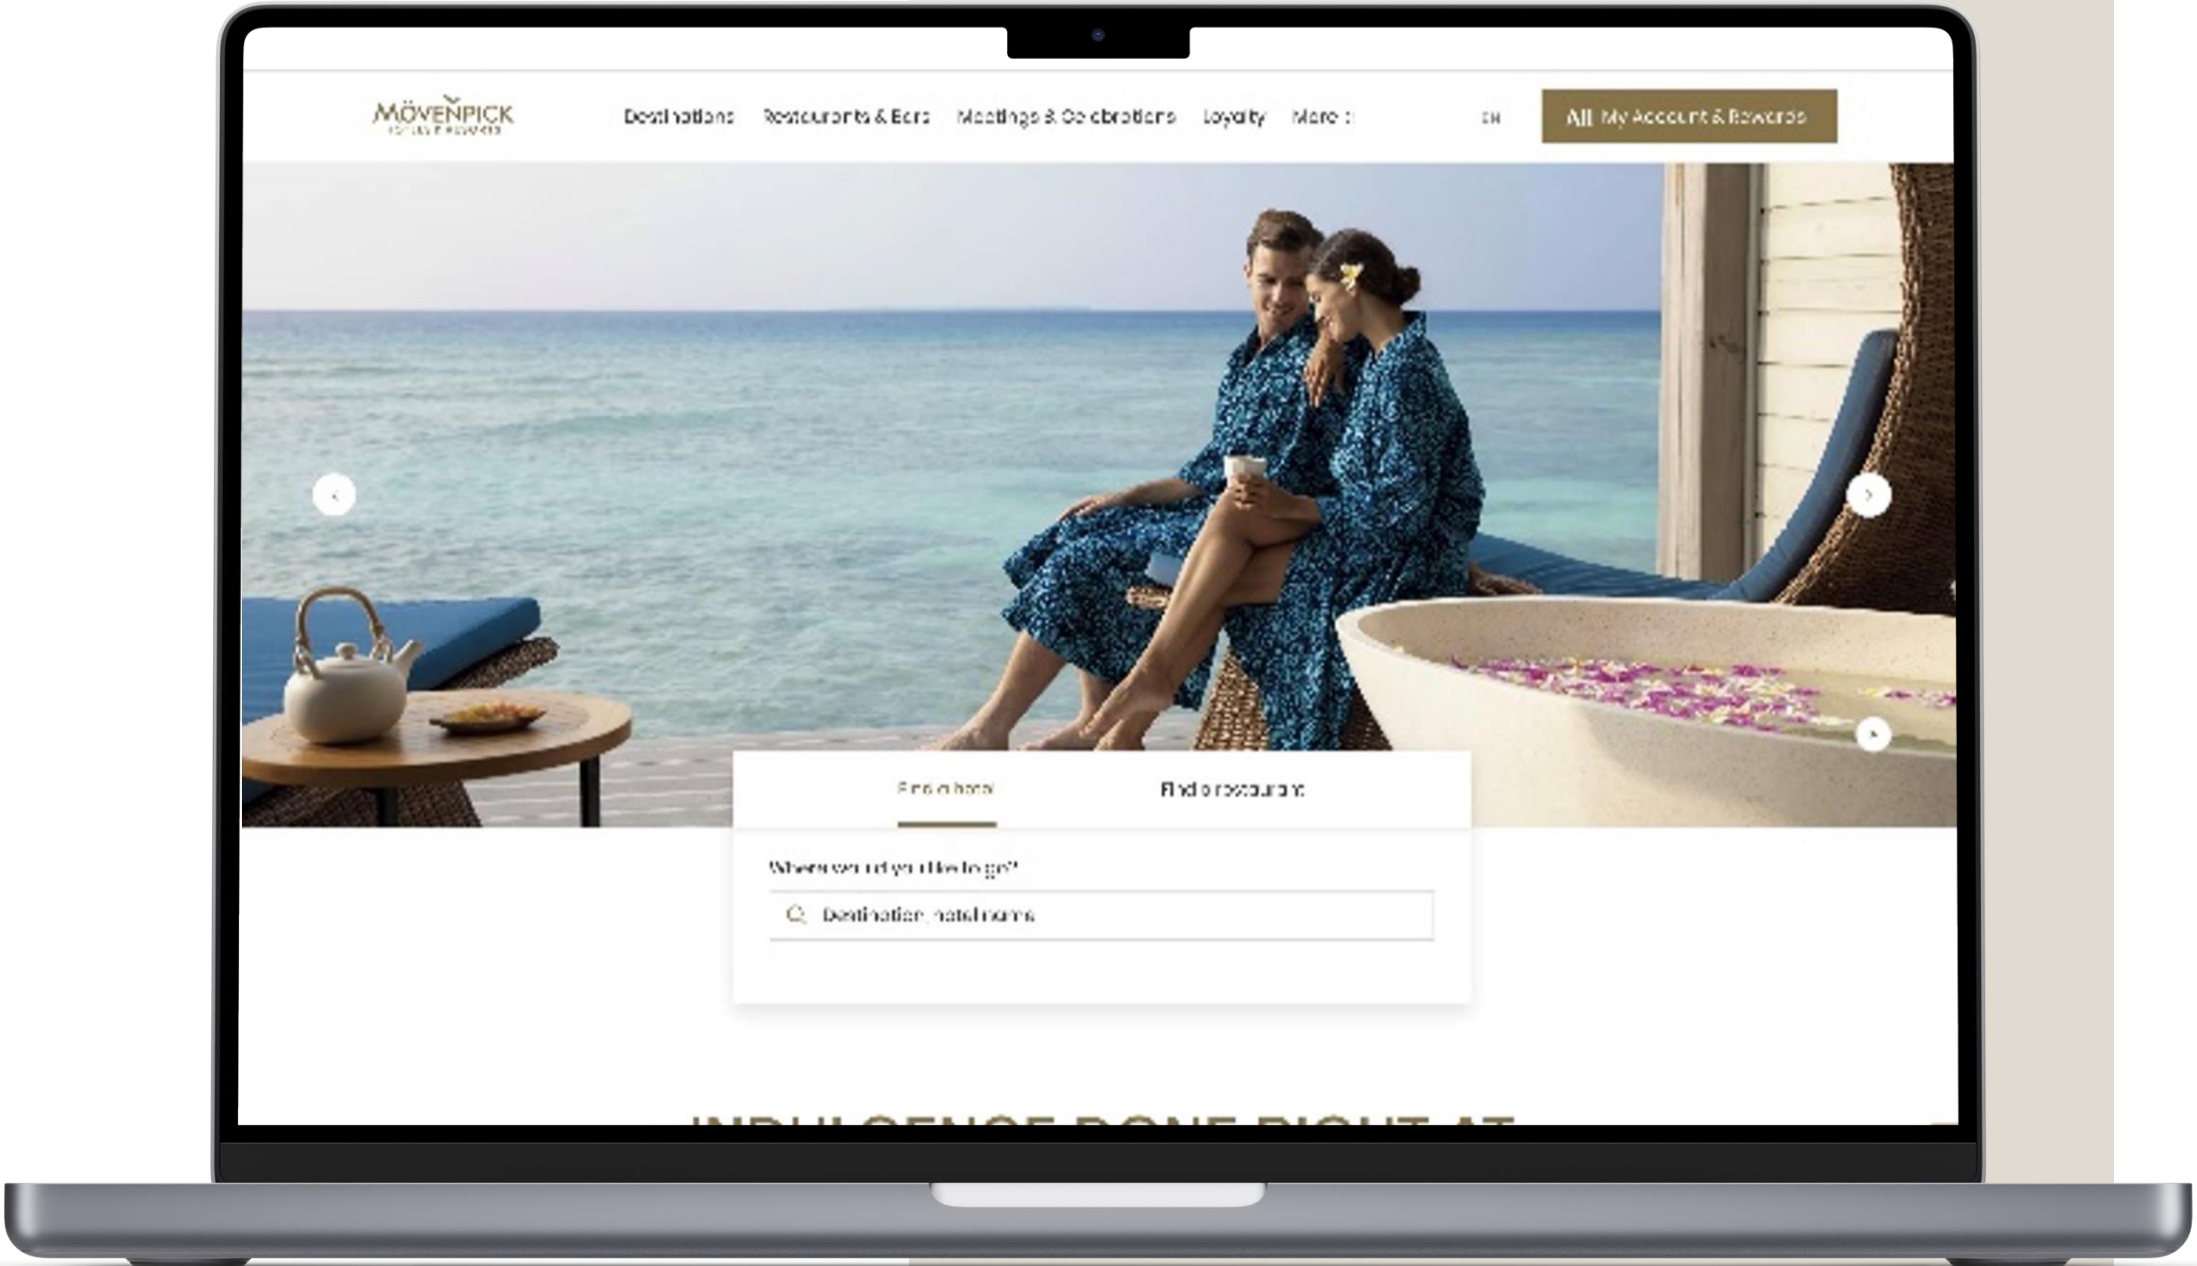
MÖVENPICK
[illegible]

Destinations Restaurants & Bars Meetings & Celebrations Loyalty More

EN

ALL My Account & Rewards

Find a hotel Find a restaurant

Where would you like to go?

Destination, hotel name

INDULGENCE DONE RIGHT AT